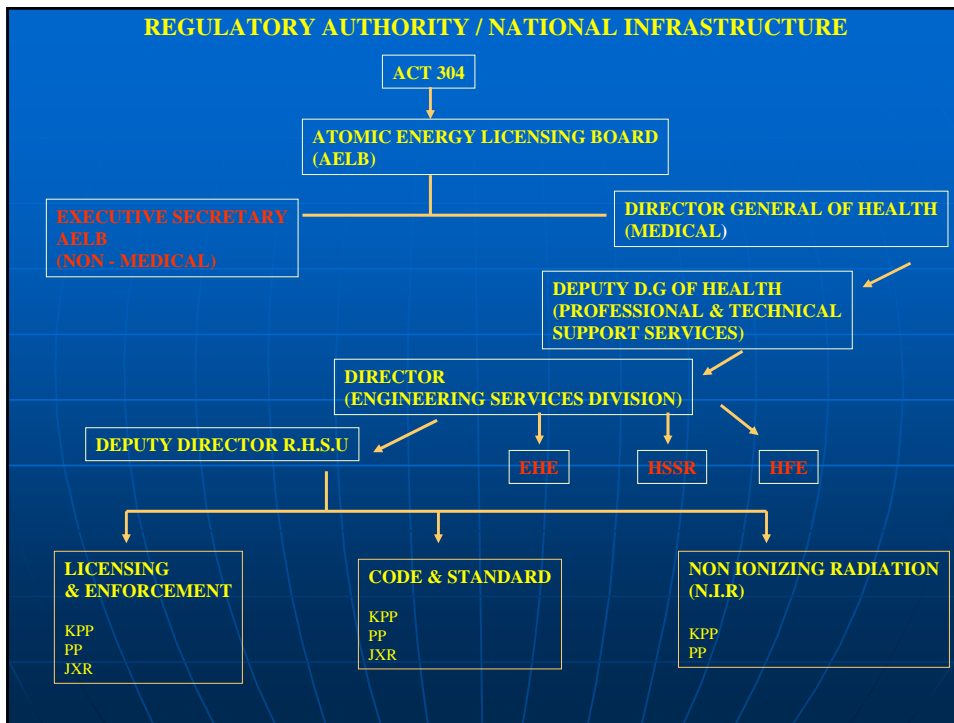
REGULATORY AUTHORITY / NATIONAL INFRASTRUCTURE

ACT 304

ATOMIC ENERGY LICENSING BOARD (AELB)

EXECUTIVE SECRETARY AELB (NON - MEDICAL)

DIRECTOR GENERAL OF HEALTH (MEDICAL)

DEPUTY D.G OF HEALTH (PROFESSIONAL & TECHNICAL SUPPORT SERVICES)

DIRECTOR (ENGINEERING SERVICES DIVISION)

DEPUTY DIRECTOR R.H.S.U

EHE

HSSR

HFE

LICENSING & ENFORCEMENT

KPP
PP
JXR

CODE & STANDARD

KPP
PP
JXR

NON IONIZING RADIATION (N.I.R)

KPP
PP